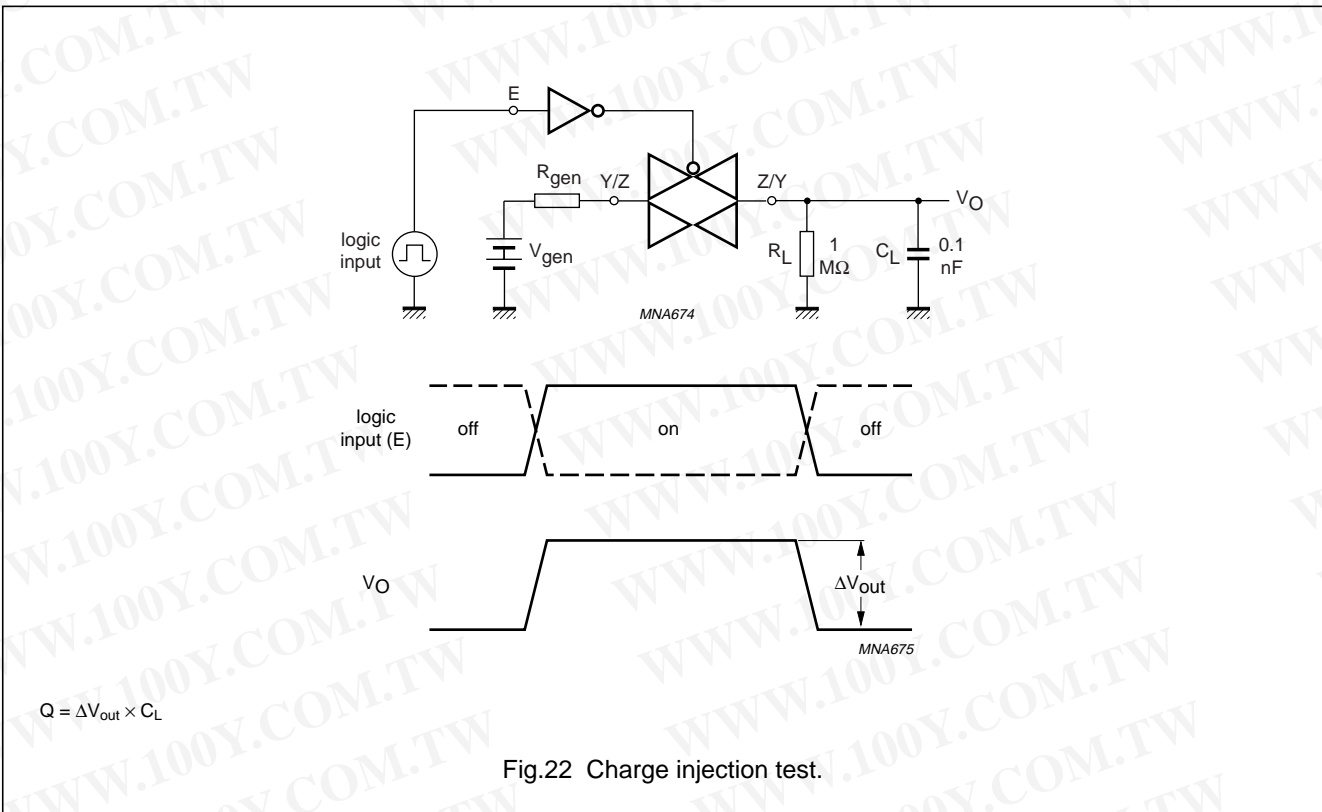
E

$R_{gen}$ Y/Z Z/Y $V_O$

logic input $V_{gen}$ $R_L$ 1 MΩ $C_L$ 0.1 nF

MNA674

logic input (E) off on off

$V_O$ $\Delta V_{out}$

MNA675

$Q = \Delta V_{out} \times C_L$

Fig.22 Charge injection test.

WWW.100Y.COM.TW